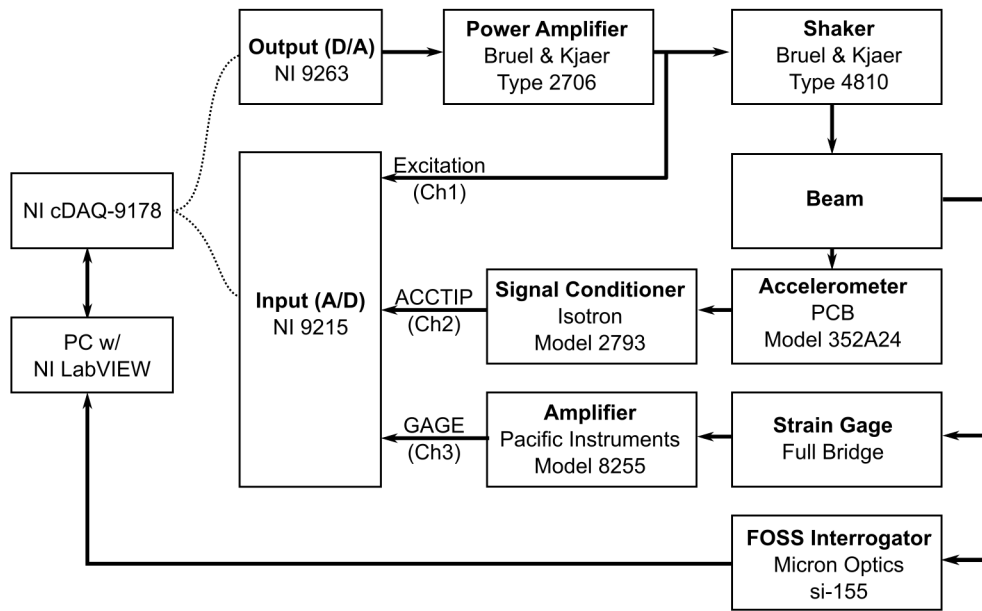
Output (D/A)
NI 9263

Power Amplifier
Bruel & Kjaer
Type 2706

Shaker
Bruel & Kjaer
Type 4810

NI cDAQ-9178

Excitation
(Ch1)

Beam

Input (A/D)
NI 9215

ACCTIP
(Ch2)

Signal Conditioner
Isotron
Model 2793

Accelerometer
PCB
Model 352A24

PC w/
NI LabVIEW

GAGE
(Ch3)

Amplifier
Pacific Instruments
Model 8255

Strain Gage
Full Bridge

FOSS Interrogator
Micron Optics
si-155